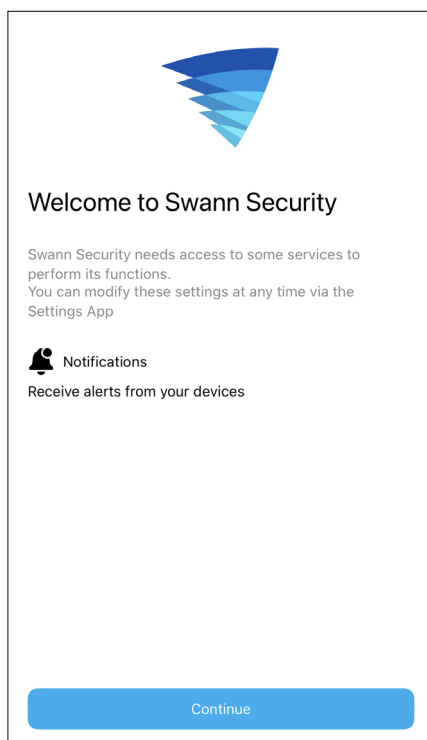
Welcome to Swann Security

Swann Security needs access to some services to perform its functions.
You can modify these settings at any time via the Settings App

Notifications

Receive alerts from your devices

Continue